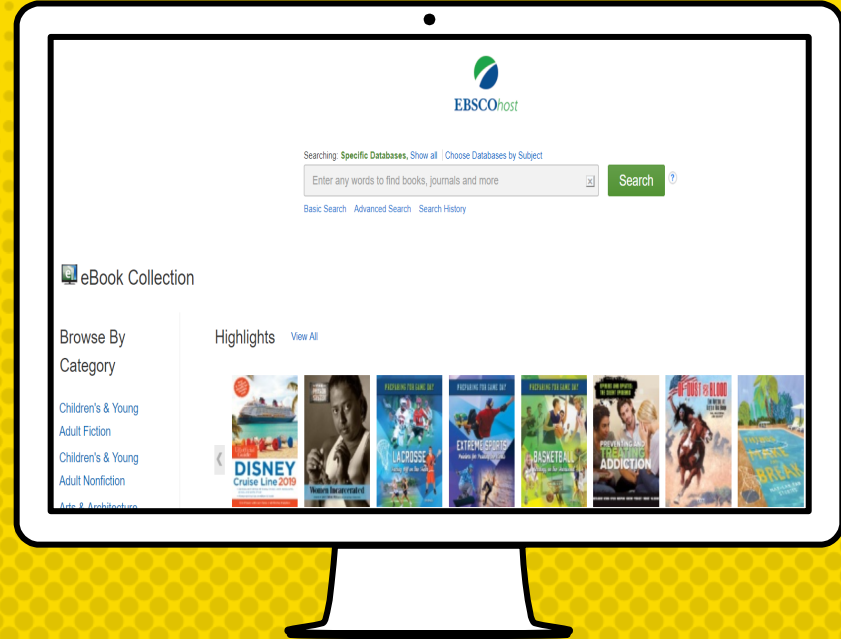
EBSCOhost

Searching: Specific Databases, Show all | Choose Databases by Subject

Enter any words to find books, journals and more

Search ?

Basic Search Advanced Search Search History

eBook Collection

Browse By Category

Children's & Young Adult Fiction

Children's & Young Adult Nonfiction

Arts & Architecture

Highlights View All

DISNEY Cruise Line 2019

Women Incarcerated

PREPARING FOR GAME DAY LACROSSE

PREPARING FOR GAME DAY EXTREME SPORTS

PREPARING FOR GAME DAY BASKETBALL

PREVENTING AND TREATING ADDICTION

OF DUST & BLOOD

BREAK